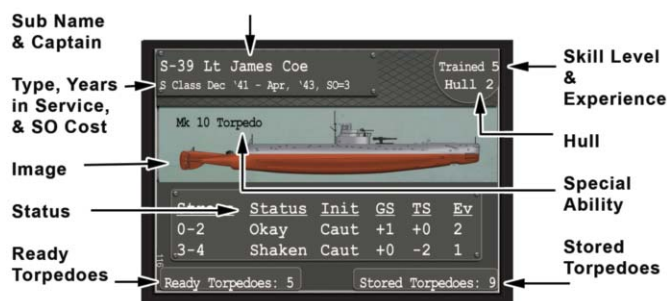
Sub Name & Captain

Type, Years in Service, & SO Cost

Image

Status

Ready Torpedoes

S-39 Lt James Coe

S Class Dec '41 - Apr, '43, SO=3

Trained 5

Hull 2

Mk 10 Torpedo

| Str | Status | Init | GS | TS | Ev |
|---|---|---|---|---|---|
| 0-2 | Okay | Caut | +1 | +0 | 2 |
| 3-4 | Shaken | Caut | +0 | -2 | 1 |

Ready Torpedoes: 5

Stored Torpedoes: 9

Skill Level & Experience

Hull

Special Ability

Stored Torpedoes